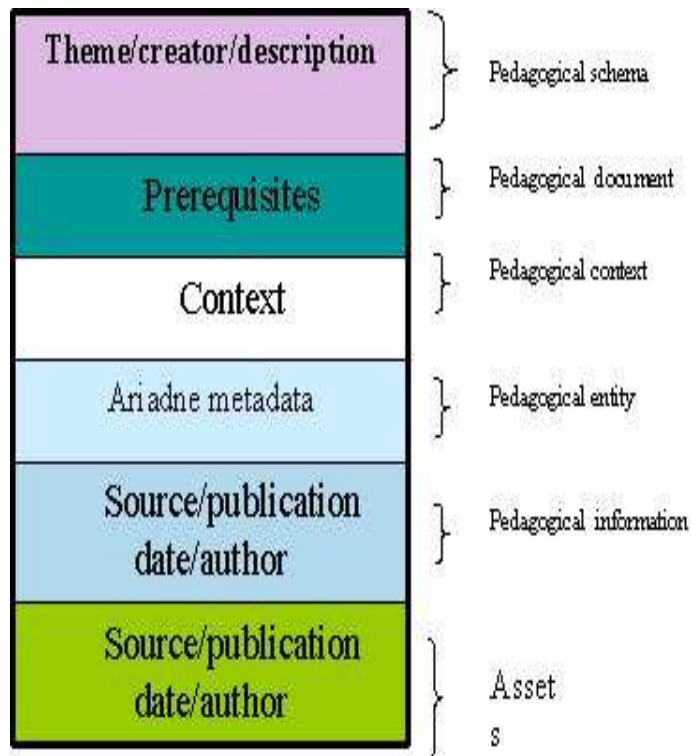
Theme/creator/description

Pedagogical schema

Prerequisites

Pedagogical document

Context

Pedagogical context

Ariadne metadata

Pedagogical entity

Source/publication date/author

Pedagogical information

Source/publication date/author

Asset
s